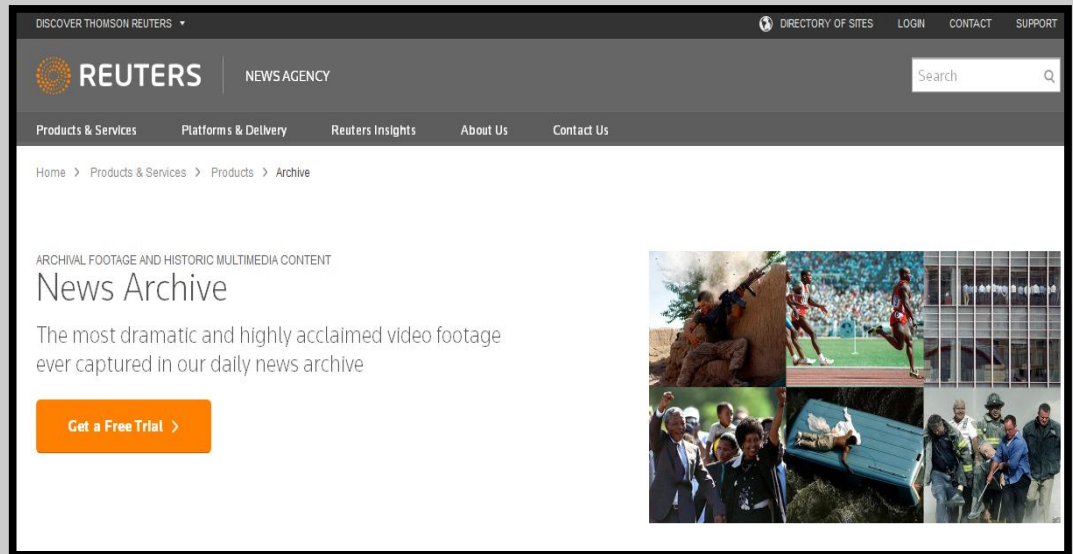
DISCOVER THOMSON REUTERS ▾

DIRECTORY OF SITES LOGIN CONTACT SUPPORT

REUTERS NEWS AGENCY

Search

Products & Services Platforms & Delivery Reuters Insights About Us Contact Us

Home > Products & Services > Products > Archive

ARCHIVAL FOOTAGE AND HISTORIC MULTIMEDIA CONTENT

News Archive

The most dramatic and highly acclaimed video footage ever captured in our daily news archive

Get a Free Trial >